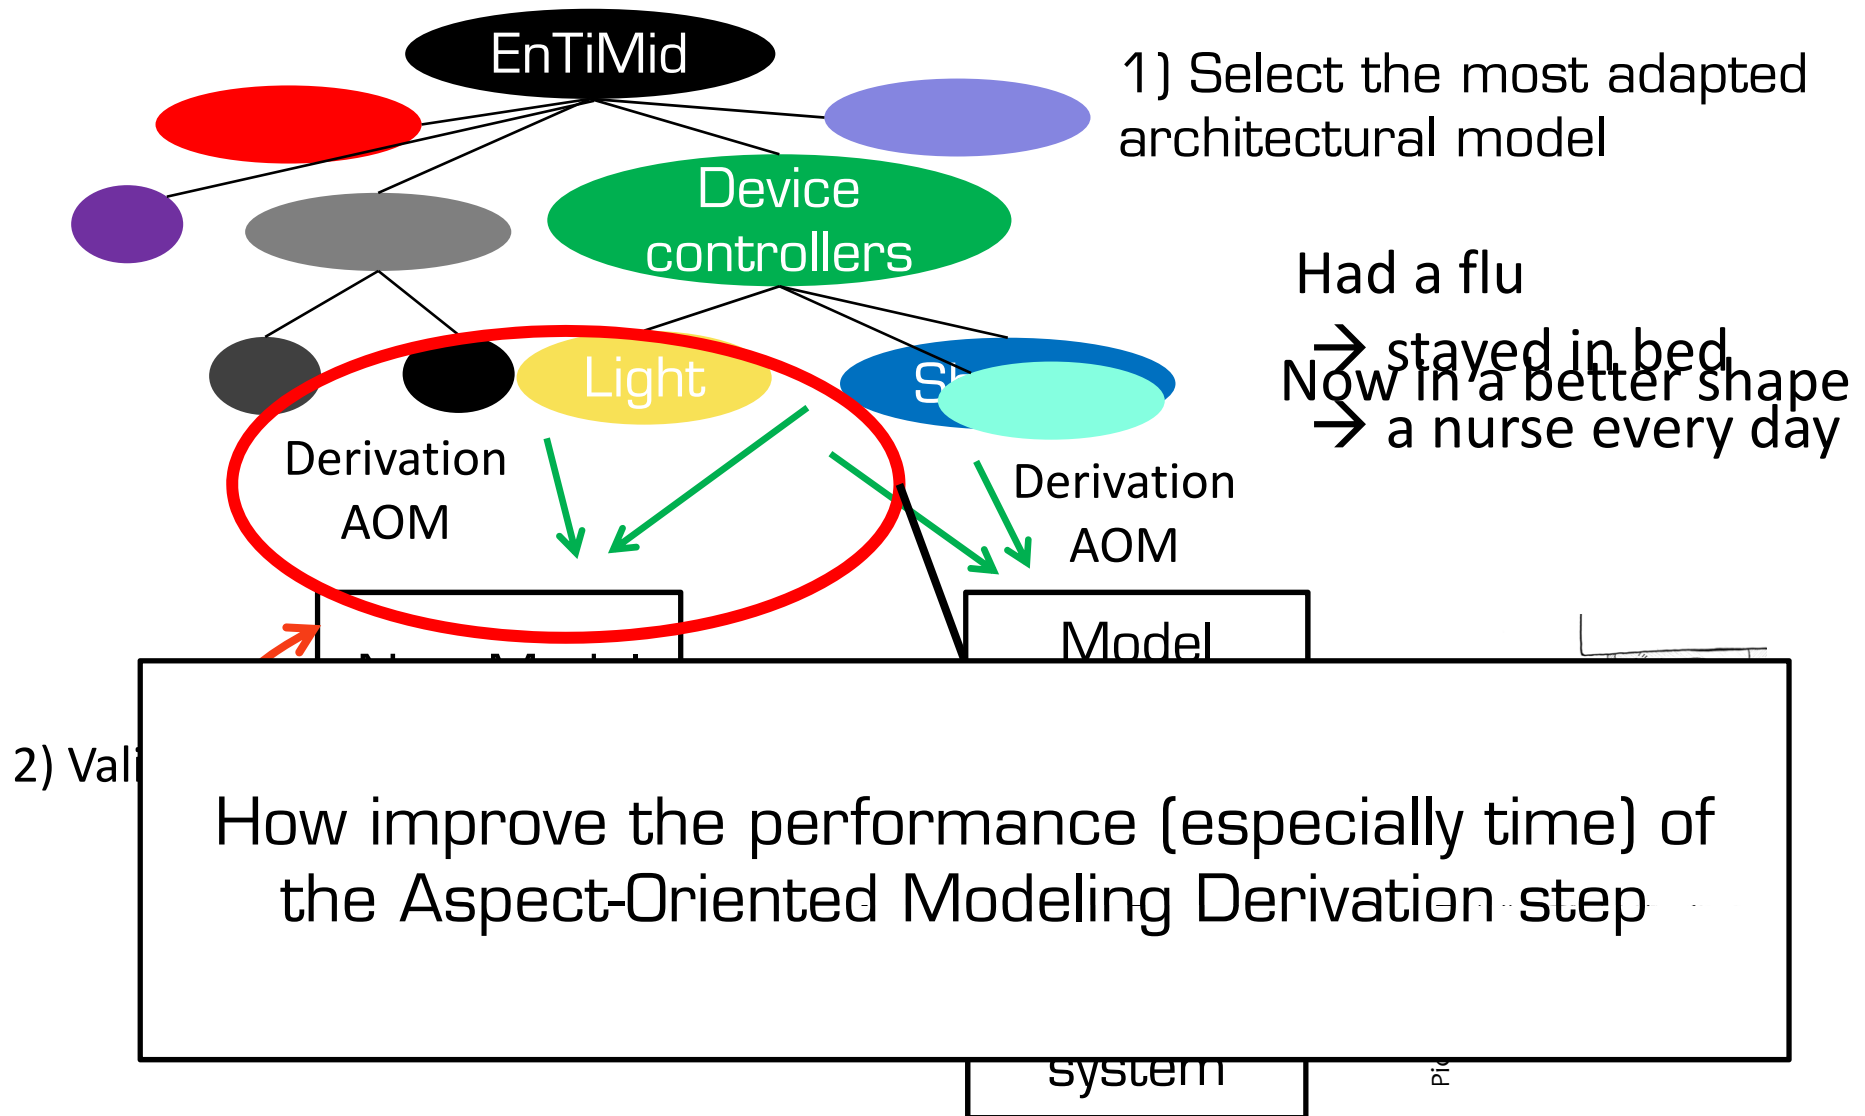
EnTiMid

1) Select the most adapted architectural model

Device controllers

Had a flu
→ stayed in bed
Now in a better shape
→ a nurse every day

Light

S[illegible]

Derivation AOM

Derivation AOM

Model

2) Vali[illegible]

How improve the performance (especially time) of the Aspect-Oriented Modeling Derivation step

system

Pi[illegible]